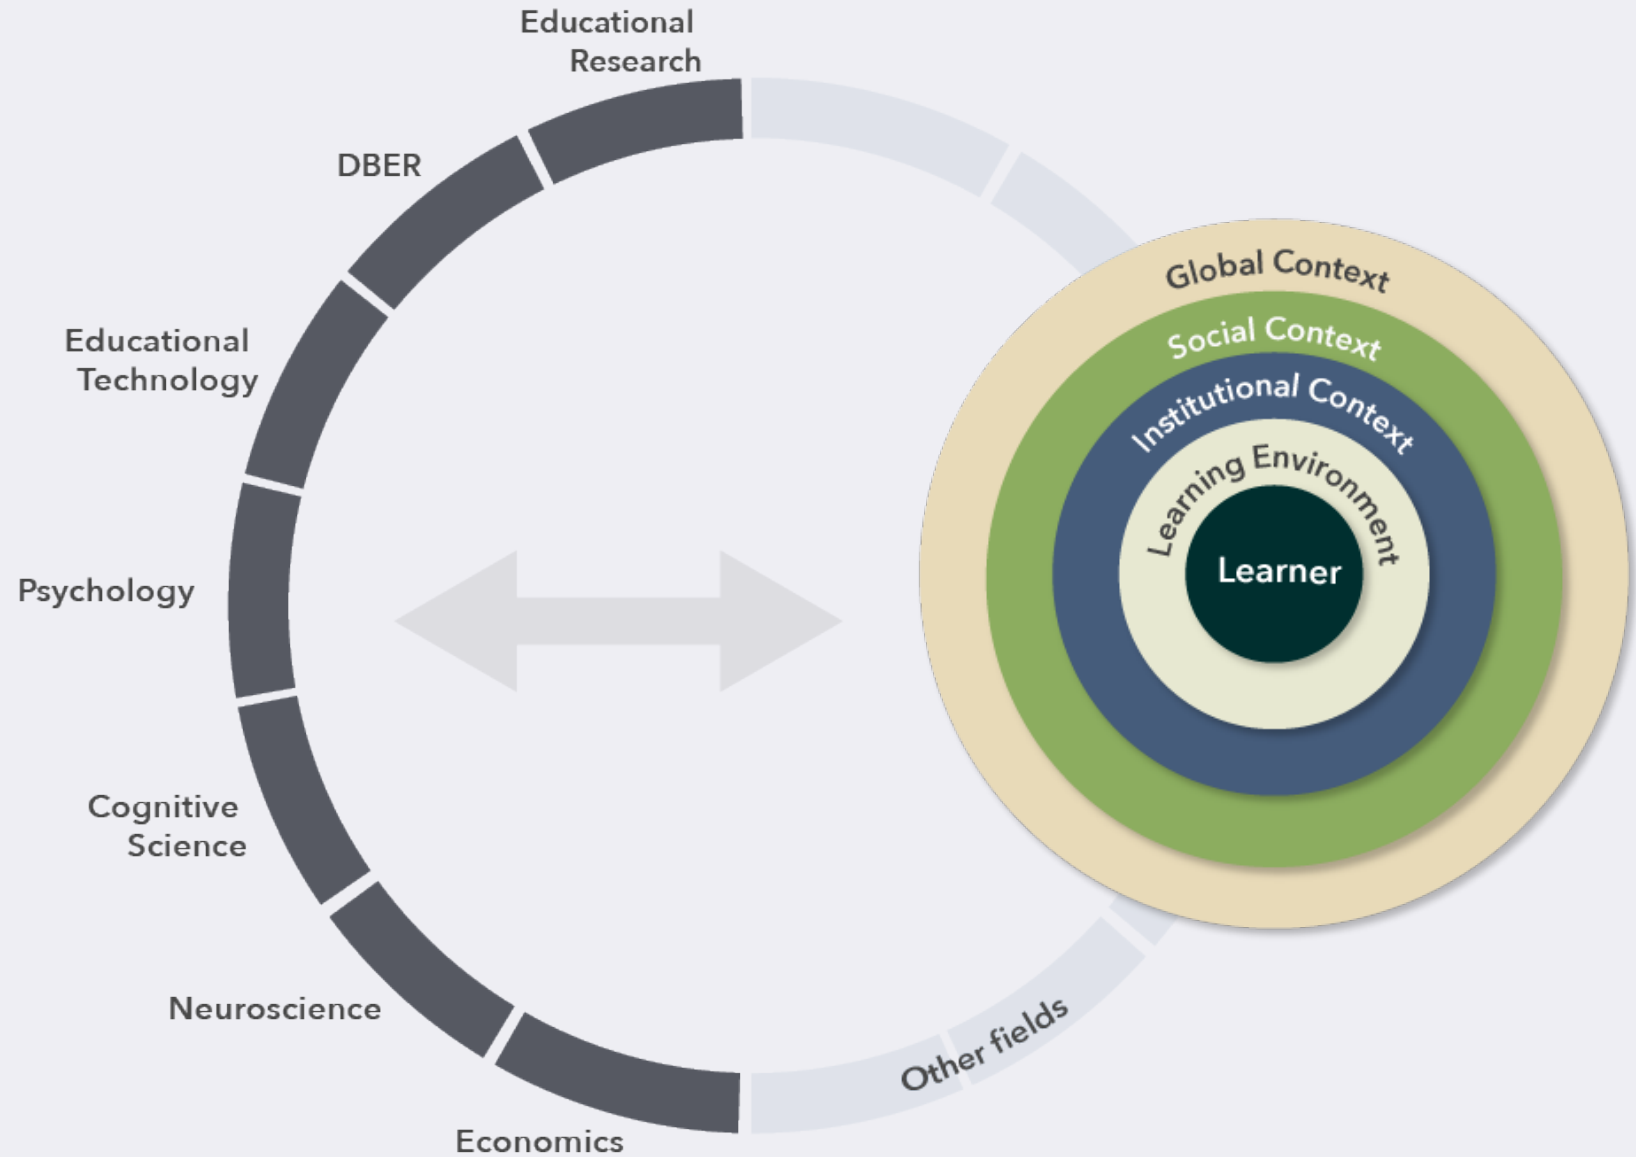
Educational Research

DBER

Educational Technology

Psychology

Cognitive Science

Neuroscience

Economics

Other fields

Global Context

Social Context

Institutional Context

Learning Environment

Learner